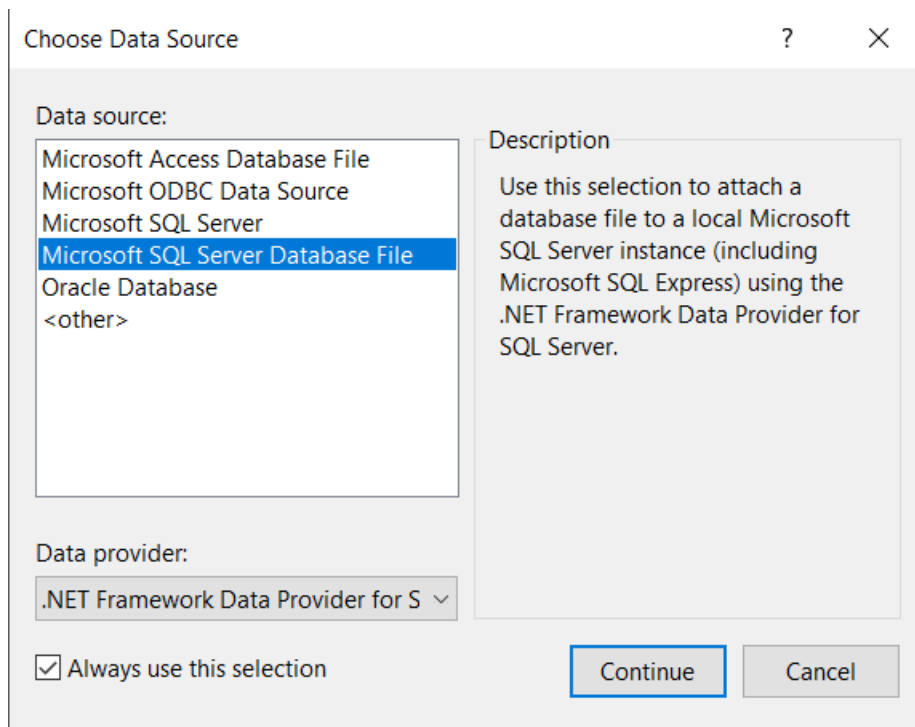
Choose Data Source

?

X

Data source:

Microsoft Access Database File
Microsoft ODBC Data Source
Microsoft SQL Server
Microsoft SQL Server Database File
Oracle Database
<other>

Description

Use this selection to attach a database file to a local Microsoft SQL Server instance (including Microsoft SQL Express) using the .NET Framework Data Provider for SQL Server.

Data provider:

.NET Framework Data Provider for S

Always use this selection

Continue

Cancel